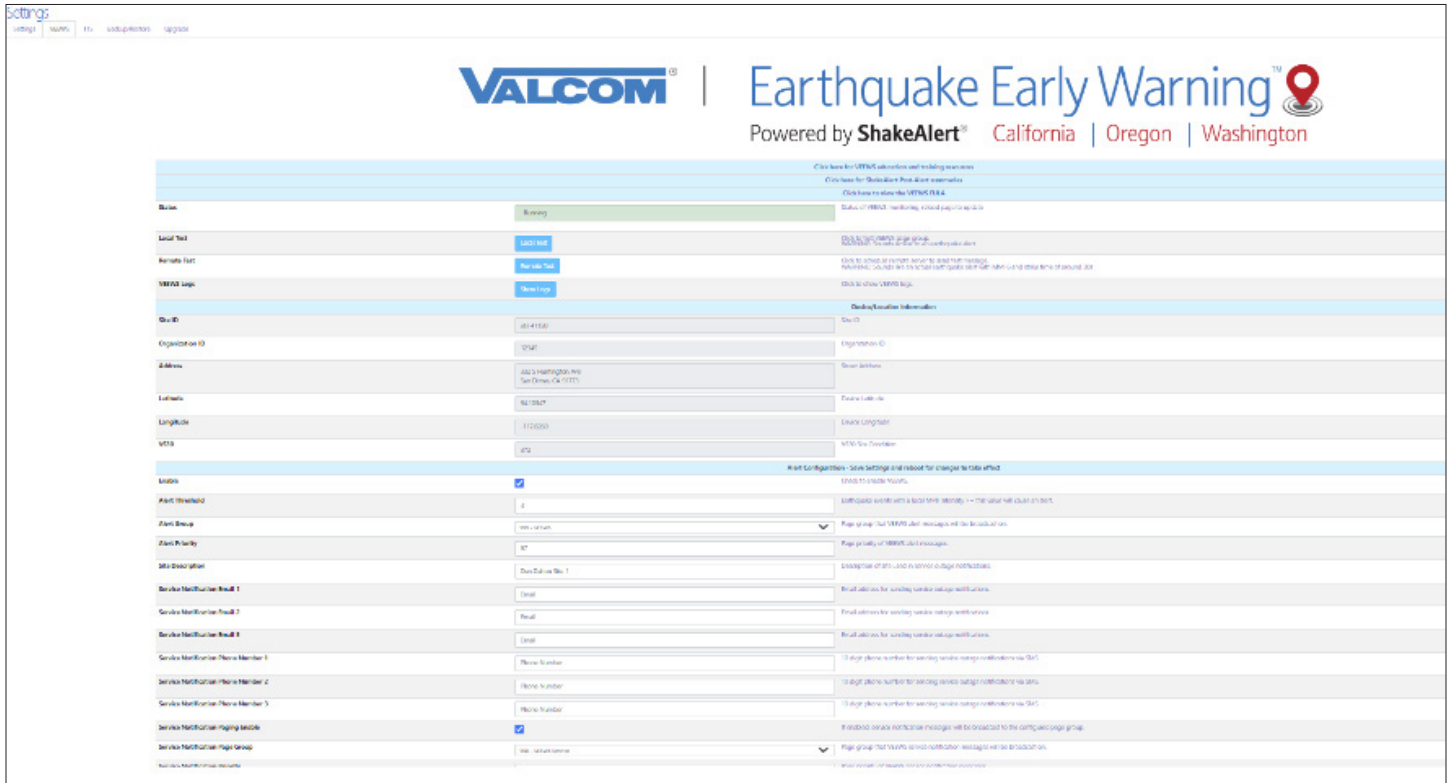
Settings

Settings | VEEWS | TTS | Backup/Restore | Upgrade

VALCOM® | Earthquake Early Warning™

Powered by ShakeAlert® California | Oregon | Washington

Click here for VEEWS education and training resources

Click here for ShakeAlert Post-Alert resources

Click here to view the VEEWS EULA

| | | |
|---|---|---|
| Status | Running | Status of VEEWS monitoring, reload page to update |
| Local Test | Local Test | Click to test VEEWS page group. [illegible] |
| Remote Test | Remote Test | Click to schedule remote server to send test message. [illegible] |
| VEEWS Logs | Show Logs | Click to show VEEWS logs. |

Device/Location Information

| | | |
|---|---|---|
| Site ID | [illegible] | Site ID |
| Organization ID | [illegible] | Organization ID |
| Address | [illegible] | Street Address |
| Latitude | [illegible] | Device Latitude |
| Longitude | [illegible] | Device Longitude |
| VS30 | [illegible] | VS30 Site Condition |

Alert Configuration - Save Settings and reboot for changes to take effect

| | | |
|---|---|---|
| Enable | ☑ | Check to enable VEEWS. |
| Alert Threshold | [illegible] | Earthquake events with a local MMI intensity >= this value will cause an alert. |
| Alert Group | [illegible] | Page group that VEEWS alert messages will be broadcast on. |
| Alert Priority | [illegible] | Page priority of VEEWS alert messages. |
| Site Description | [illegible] | Description of site used in service outage notifications. |
| Service Notification Email 1 | Email | Email address for sending service outage notifications. |
| Service Notification Email 2 | Email | Email address for sending service outage notifications. |
| Service Notification Email 3 | Email | Email address for sending service outage notifications. |
| Service Notification Phone Number 1 | Phone Number | 10 digit phone number for sending service outage notifications via SMS. |
| Service Notification Phone Number 2 | Phone Number | 10 digit phone number for sending service outage notifications via SMS. |
| Service Notification Phone Number 3 | Phone Number | 10 digit phone number for sending service outage notifications via SMS. |
| Service Notification Paging Enable | ☑ | If enabled service notification messages will be broadcast to the configured page group. |
| Service Notification Page Group | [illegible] | Page group that VEEWS service notification messages will be broadcast on. |
| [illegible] | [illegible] | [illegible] |